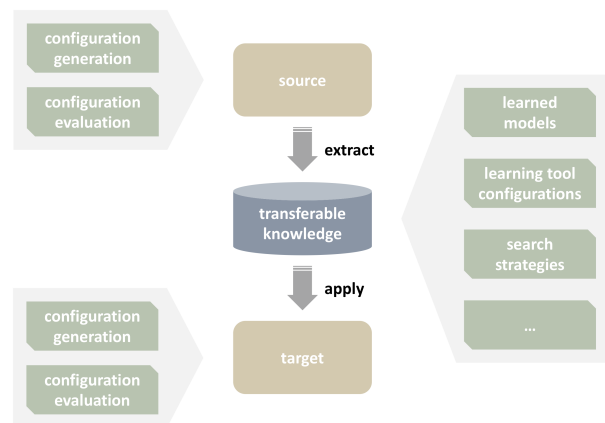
configuration generation

configuration evaluation

source

extract

transferable knowledge

apply

target

configuration generation

configuration evaluation

learned models

learning tool configurations

search strategies

...